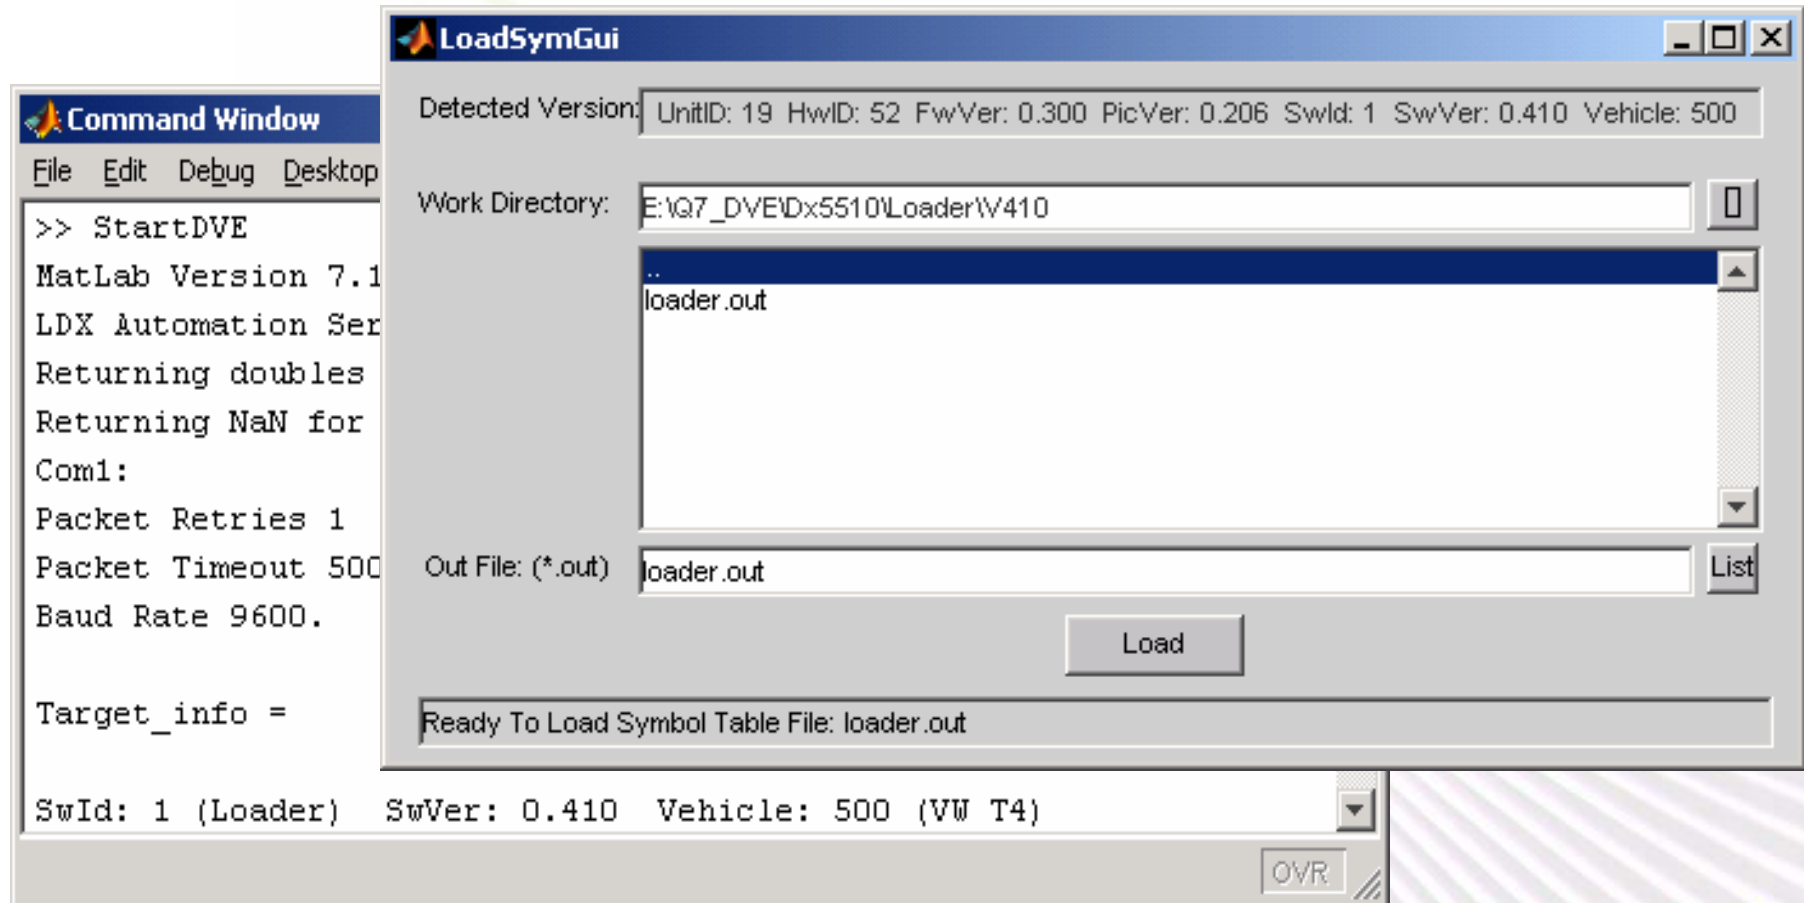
LoadSymGui

Command Window

File Edit Debug Desktop

>> StartDVE
MatLab Version 7.1
LDX Automation Ser
Returning doubles
Returning NaN for
Com1:
Packet Retries 1
Packet Timeout 500
Baud Rate 9600.

Target_info =

SwId: 1 (Loader) SwVer: 0.410 Vehicle: 500 (VW T4)

OVR

Detected Version: UnitID: 19 HwID: 52 FwVer: 0.300 PicVer: 0.206 SwId: 1 SwVer: 0.410 Vehicle: 500

Work Directory: E:\Q7_DVE\Dx5510\Loader\V410

..
loader.out

Out File: (*.out) loader.out

List

Load

Ready To Load Symbol Table File: loader.out